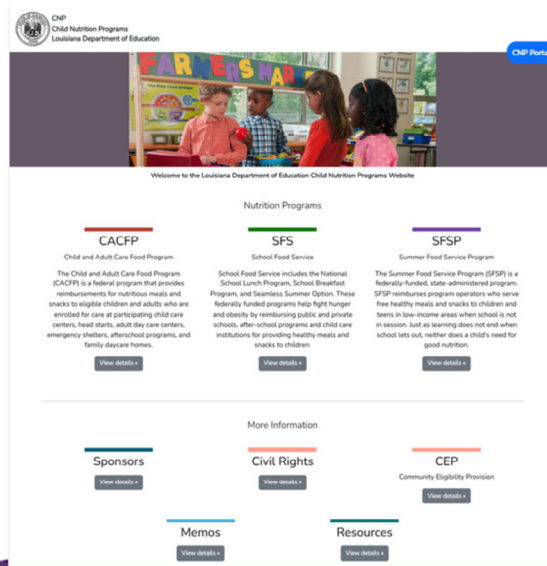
CNP
Child Nutrition Programs
Louisiana Department of Education

CNP Porta

FARMERS MARKET

Welcome to the Louisiana Department of Education Child Nutrition Programs Website

Nutrition Programs

CACFP
Child and Adult Care Food Program
The Child and Adult Care Food Program (CACFP) is a federal program that provides reimbursements for nutritious meals and snacks to eligible children and adults who are enrolled for care at participating child care centers, head starts, adult day care centers, emergency shelters, afterschool programs, and family daycare homes.
View details »

SFS
School Food Service
School Food Service includes the National School Lunch Program, School Breakfast Program, and Seamless Summer Option. These federally funded programs help fight hunger and obesity by reimbursing public and private schools, after-school programs and child care institutions for providing healthy meals and snacks to children.
View details »

SFSP
Summer Food Service Program
The Summer Food Service Program (SFSP) is a federally-funded, state-administered program. SFSP reimburses program operators who serve free healthy meals and snacks to children and teens in low-income areas when school is not in session. Just as learning does not end when school lets out, neither does a child's need for good nutrition.
View details »

More Information

Sponsors
View details »

Civil Rights
View details »

CEP
Community Eligibility Provision
View details »

Memos
View details »

Resources
View details »